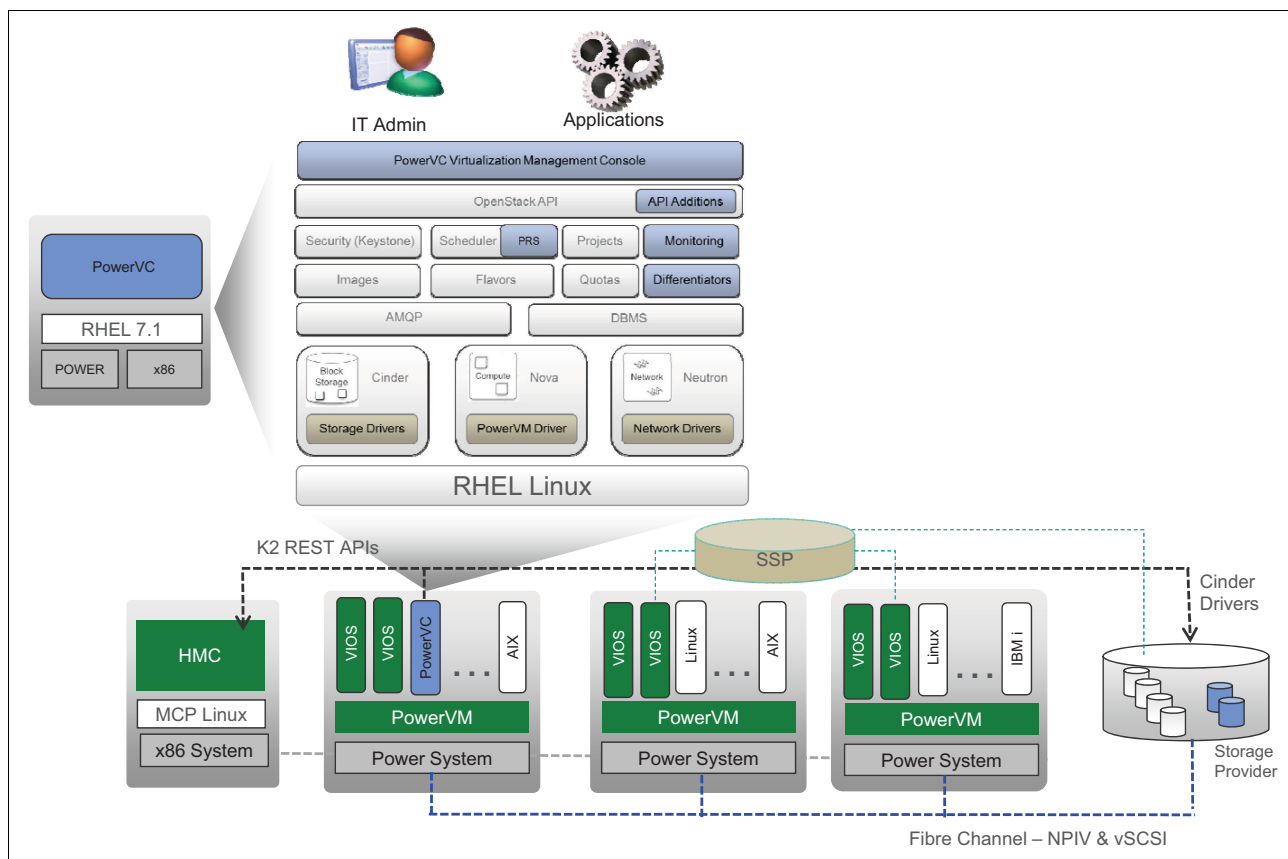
IT Admin

Applications

PowerVC Virtualization Management Console

OpenStack API

API Additions

Security (Keystone)

Scheduler

PRS

Projects

Monitoring

Images

Flavors

Quotas

Differentiators

AMQP

DBMS

Block Storage

Cinder

Storage Drivers

Compute

Nova

PowerVM Driver

Network

Neutron

Network Drivers

RHEL Linux

PowerVC

RHEL 7.1

POWER

x86

K2 REST APIs

SSP

Cinder Drivers

HMC

MCP Linux

x86 System

VIOS

VIOS

PowerVC

AIX

PowerVM

Power System

VIOS

VIOS

Linux

AIX

PowerVM

Power System

VIOS

VIOS

Linux

IBM i

PowerVM

Power System

Storage Provider

Fibre Channel – NPIV & vSCSI